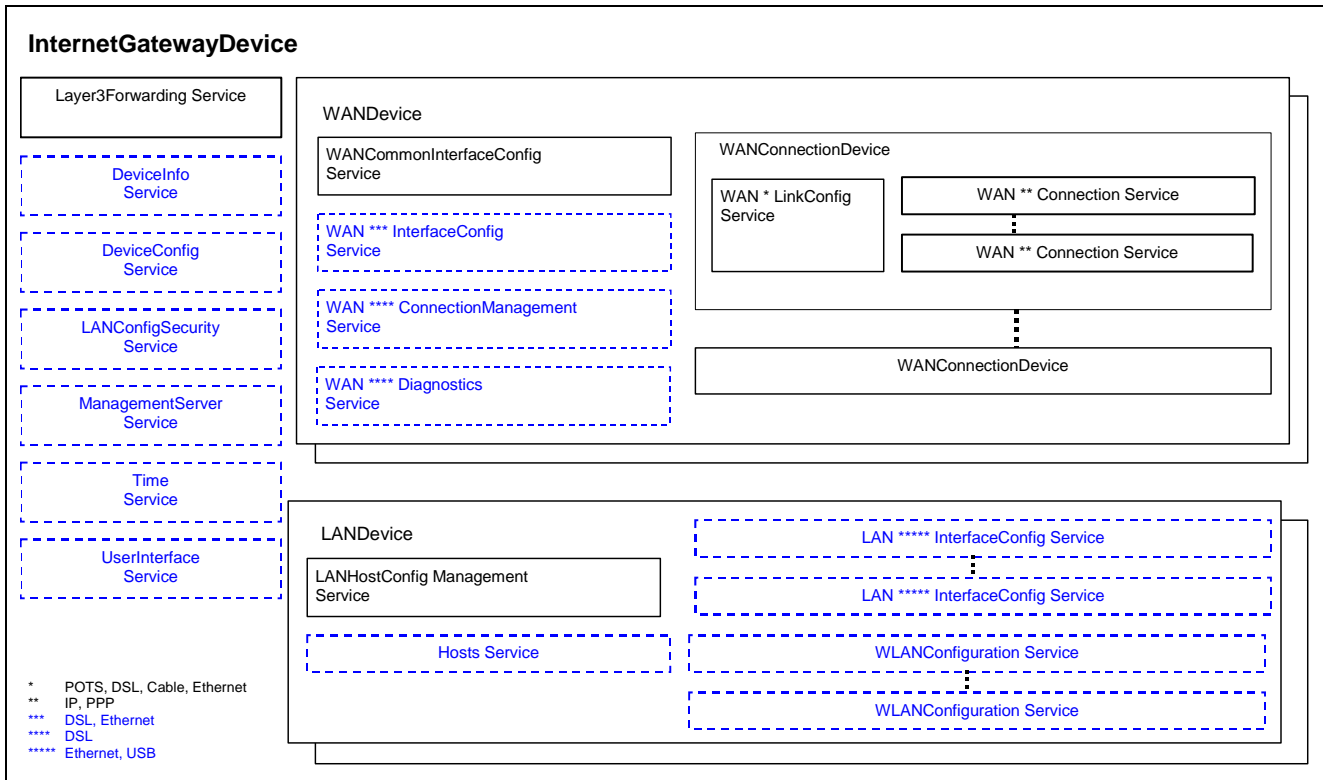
InternetGatewayDevice

Layer3Forwarding Service

DeviceInfo Service

DeviceConfig Service

LANConfigSecurity Service

ManagementServer Service

Time Service

UserInterface Service

WANDevice

WANCommonInterfaceConfig Service

WAN *** InterfaceConfig Service

WAN **** ConnectionManagement Service

WAN **** Diagnostics Service

WANConnectionDevice

WAN * LinkConfig Service

WAN ** Connection Service

WAN ** Connection Service

WANConnectionDevice

LANDevice

LANHostConfig Management Service

Hosts Service

LAN ***** InterfaceConfig Service

LAN ***** InterfaceConfig Service

WLANConfiguration Service

WLANConfiguration Service

* POTS, DSL, Cable, Ethernet
** IP, PPP
*** DSL, Ethernet
**** DSL
***** Ethernet, USB